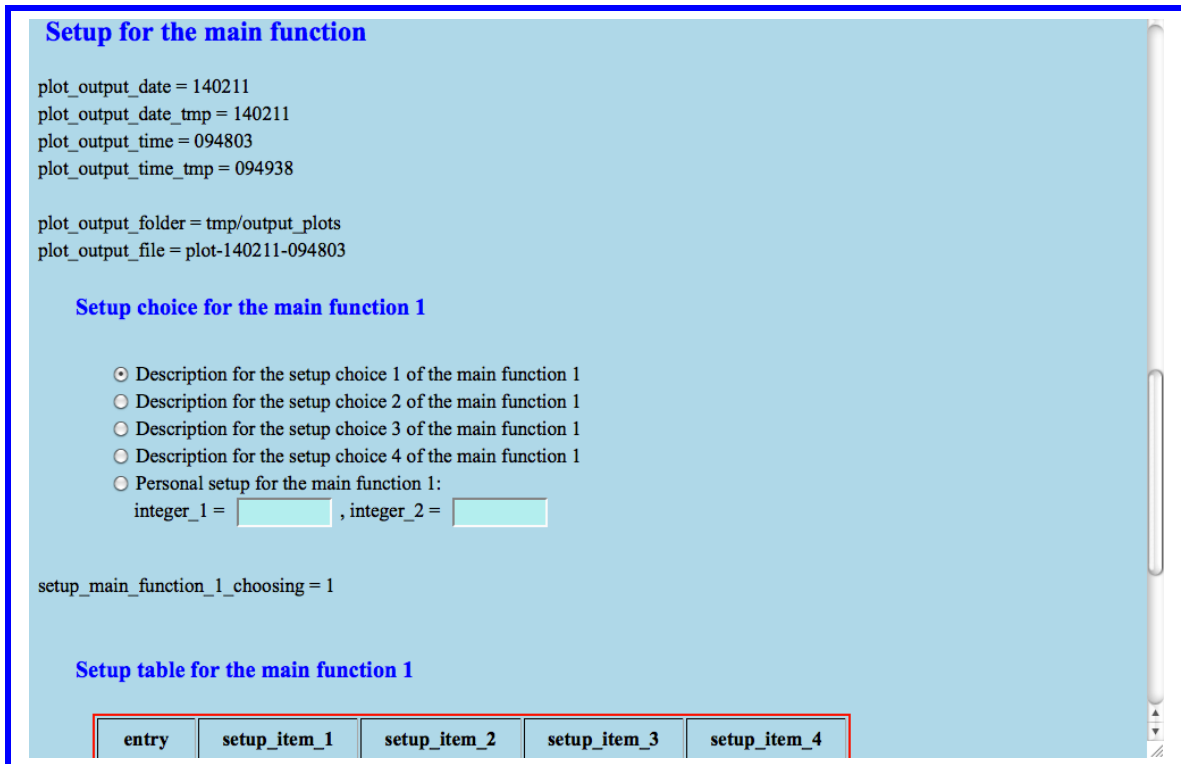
Setup for the main function

plot_output_date = 140211
plot_output_date_tmp = 140211
plot_output_time = 094803
plot_output_time_tmp = 094938

plot_output_folder = tmp/output_plots
plot_output_file = plot-140211-094803

Setup choice for the main function 1

Description for the setup choice 1 of the main function 1
Description for the setup choice 2 of the main function 1
Description for the setup choice 3 of the main function 1
Description for the setup choice 4 of the main function 1
Personal setup for the main function 1:
integer_1 = , integer_2 =

setup_main_function_1_choosing = 1

Setup table for the main function 1

| entry | setup_item_1 | setup_item_2 | setup_item_3 | setup_item_4 |
|---|---|---|---|---|